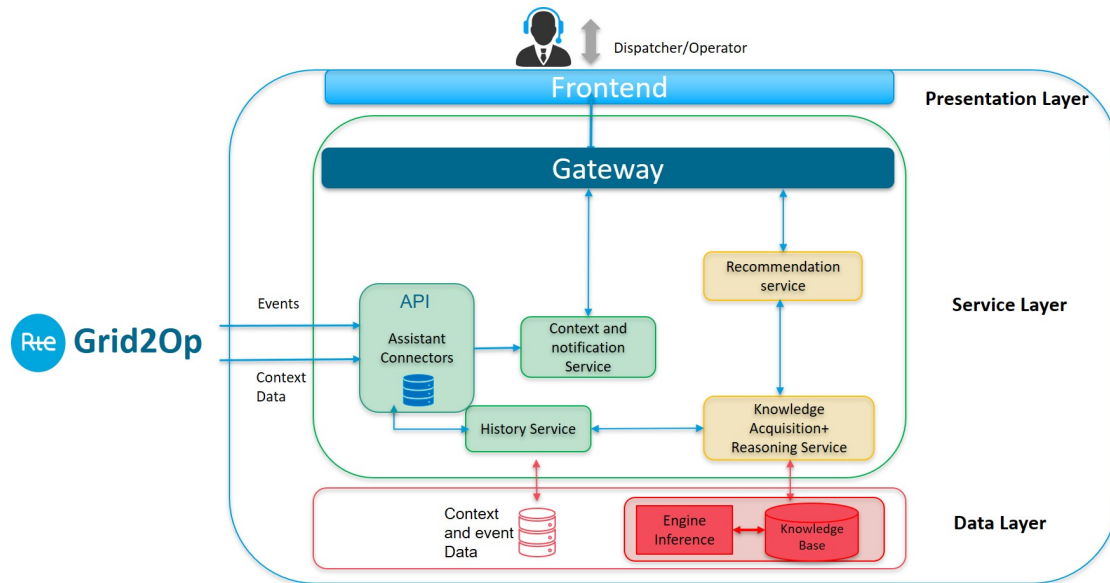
Dispatcher/Operator

Frontend

Presentation Layer

Gateway

Recommendation service

Service Layer

Events

API

Assistant Connectors

Context and notification Service

Rte Grid2Op

Context Data

History Service

Knowledge Acquisition+ Reasoning Service

Context and event Data

Engine Inference

Knowledge Base

Data Layer